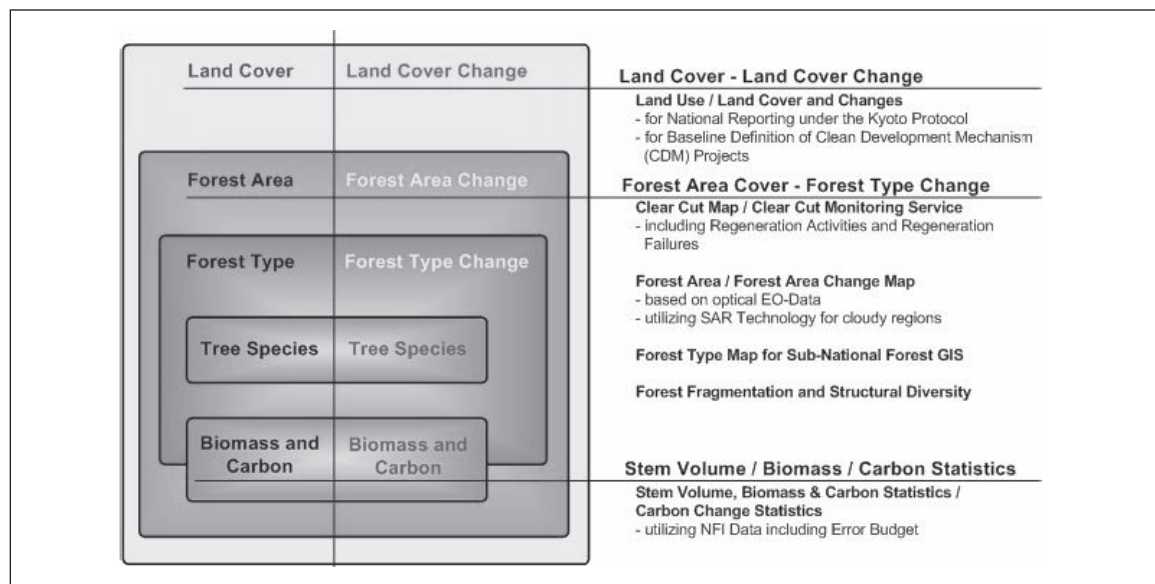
Land Cover | Land Cover Change

Forest Area | Forest Area Change

Forest Type | Forest Type Change

Tree Species | Tree Species

Biomass and Carbon | Biomass and Carbon

Land Cover - Land Cover Change

Land Use / Land Cover and Changes
- for National Reporting under the Kyoto Protocol
- for Baseline Definition of Clean Development Mechanism (CDM) Projects

Forest Area Cover - Forest Type Change

Clear Cut Map / Clear Cut Monitoring Service
- including Regeneration Activities and Regeneration Failures

Forest Area / Forest Area Change Map
- based on optical EO-Data
- utilizing SAR Technology for cloudy regions

Forest Type Map for Sub-National Forest GIS

Forest Fragmentation and Structural Diversity

Stem Volume / Biomass / Carbon Statistics

Stem Volume, Biomass & Carbon Statistics / Carbon Change Statistics
- utilizing NFI Data including Error Budget